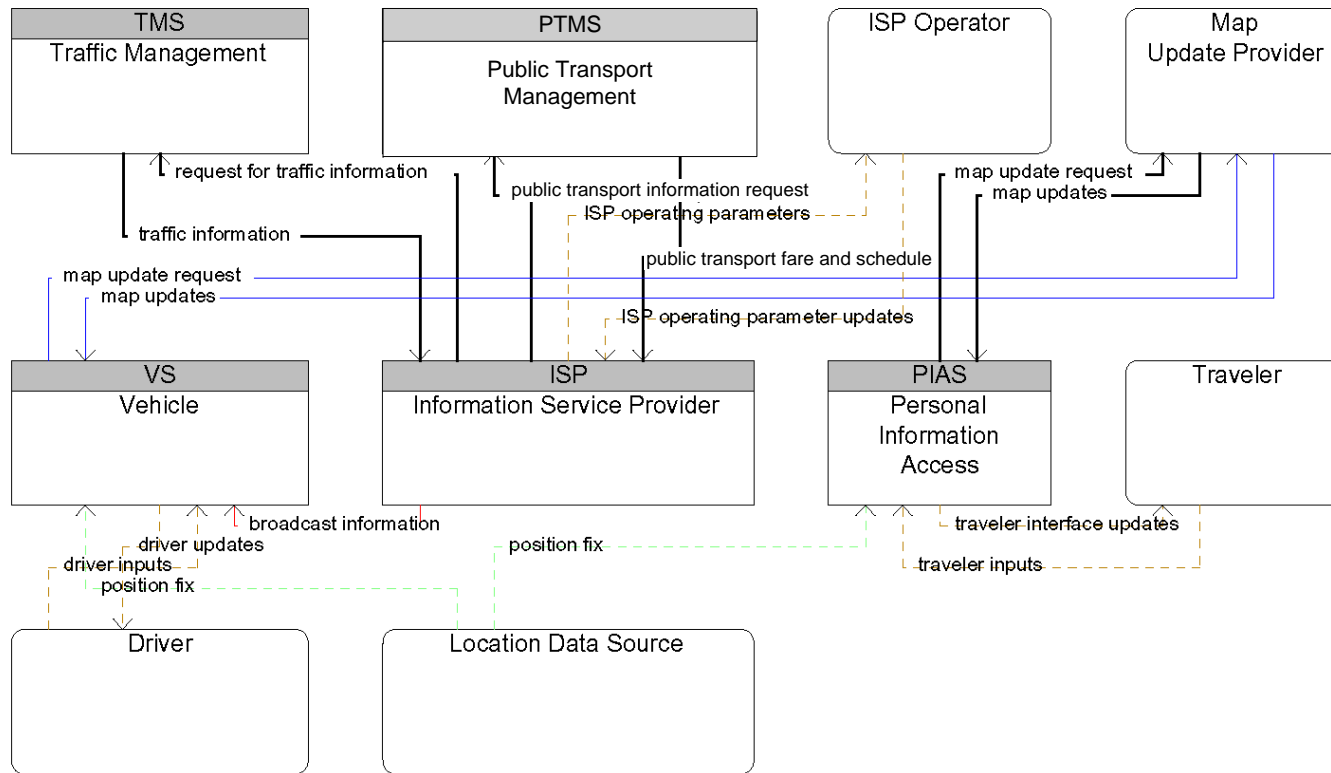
TMS
Traffic Management

PTMS
Public Transport Management

ISP Operator

Map
Update Provider

request for traffic information

public transport information request

ISP operating parameters

map update request

map updates

traffic information

public transport fare and schedule

map update request

map updates

ISP operating parameter updates

VS
Vehicle

ISP
Information Service Provider

PIAS
Personal Information Access

Traveler

broadcast information

traveler interface updates

driver updates

position fix

driver inputs

traveler inputs

position fix

Driver

Location Data Source